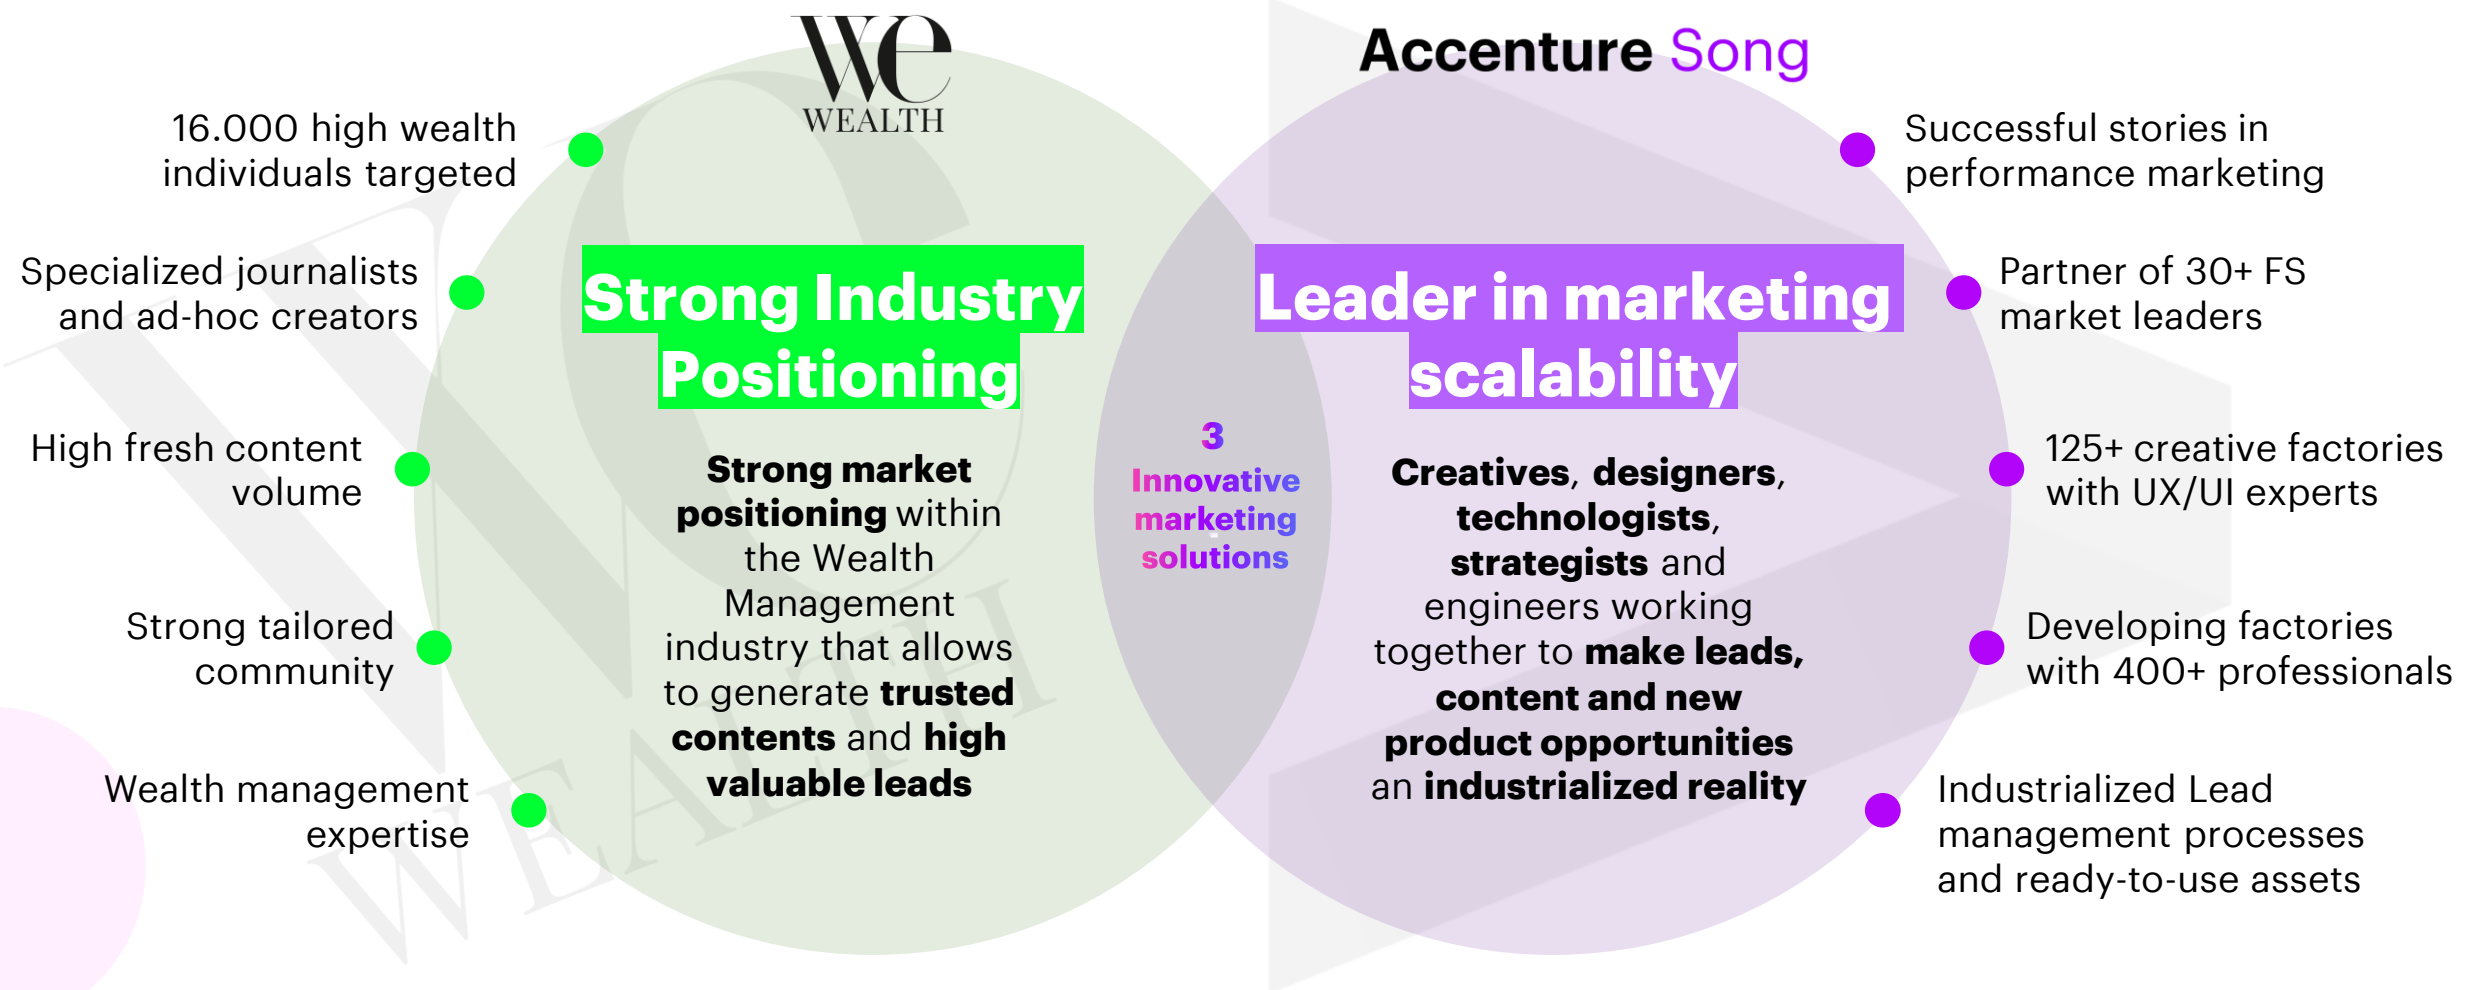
We
WEALTH

Accenture Song

16.000 high wealth individuals targeted

Specialized journalists and ad-hoc creators

High fresh content volume

Strong tailored community

Wealth management expertise

Strong Industry Positioning

Strong market positioning within the Wealth Management industry that allows to generate trusted contents and high valuable leads

3 Innovative marketing solutions

Leader in marketing scalability

Creatives, designers, technologists, strategists and engineers working together to make leads, content and new product opportunities an industrialized reality

Successful stories in performance marketing

Partner of 30+ FS market leaders

125+ creative factories with UX/UI experts

Developing factories with 400+ professionals

Industrialized Lead management processes and ready-to-use assets